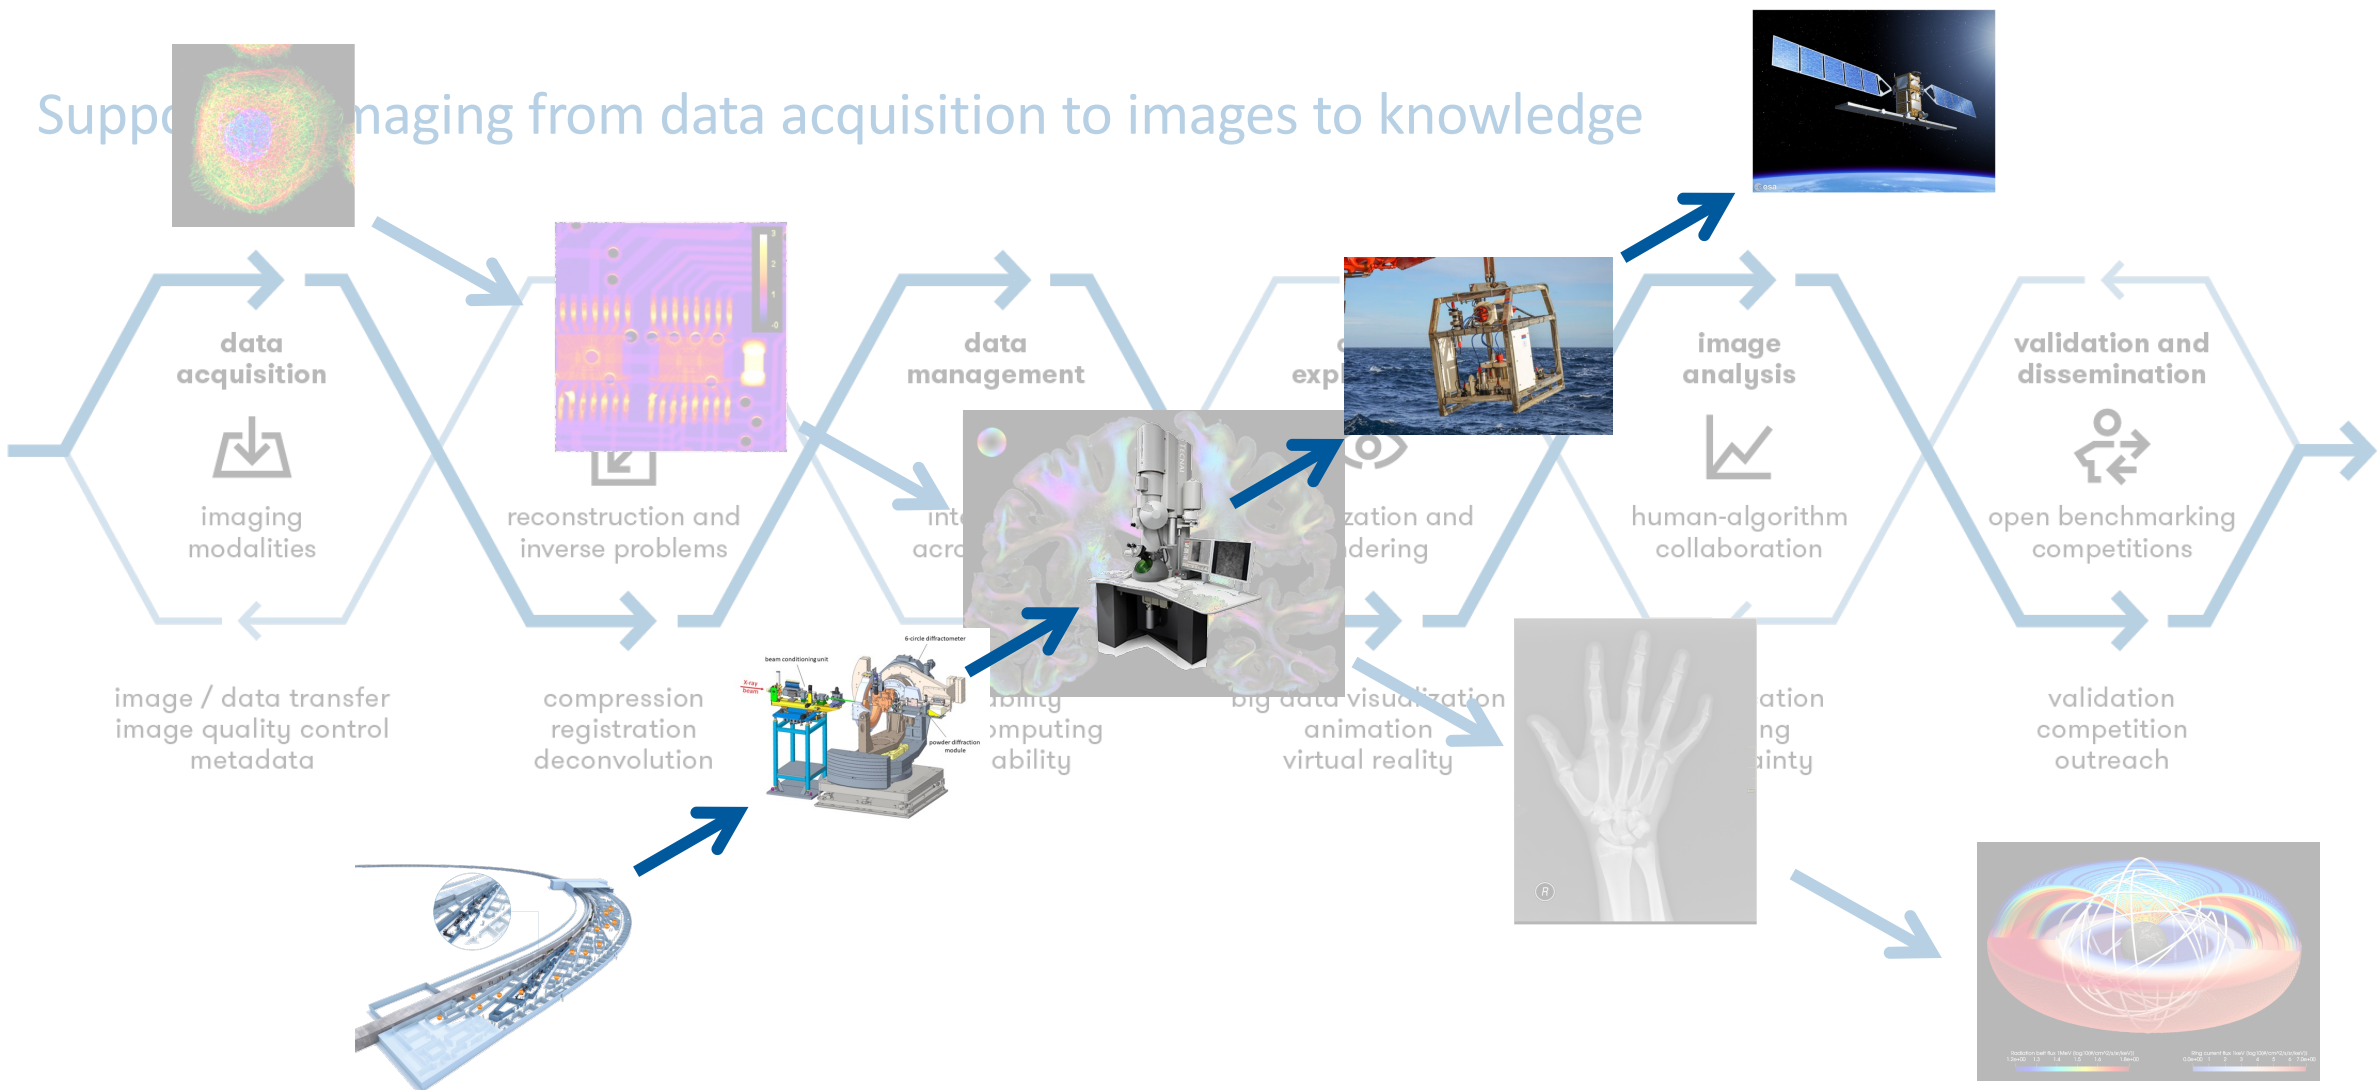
Supp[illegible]maging from data acquisition to images to knowledge

data acquisition

imaging modalities

image / data transfer
image quality control
metadata

reconstruction and inverse problems

compression
registration
deconvolution

data management

int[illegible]
acr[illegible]

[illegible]bility
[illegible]mputing
ability

exp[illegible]

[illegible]zation and
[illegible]dering

big data visualization
animation
virtual reality

image analysis

human-algorithm collaboration

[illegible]ation
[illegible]ng
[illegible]ainty

validation and dissemination

open benchmarking competitions

validation
competition
outreach

beam conditioning unit
X-ray beam
6-circle diffractometer
powder diffraction module

©esa